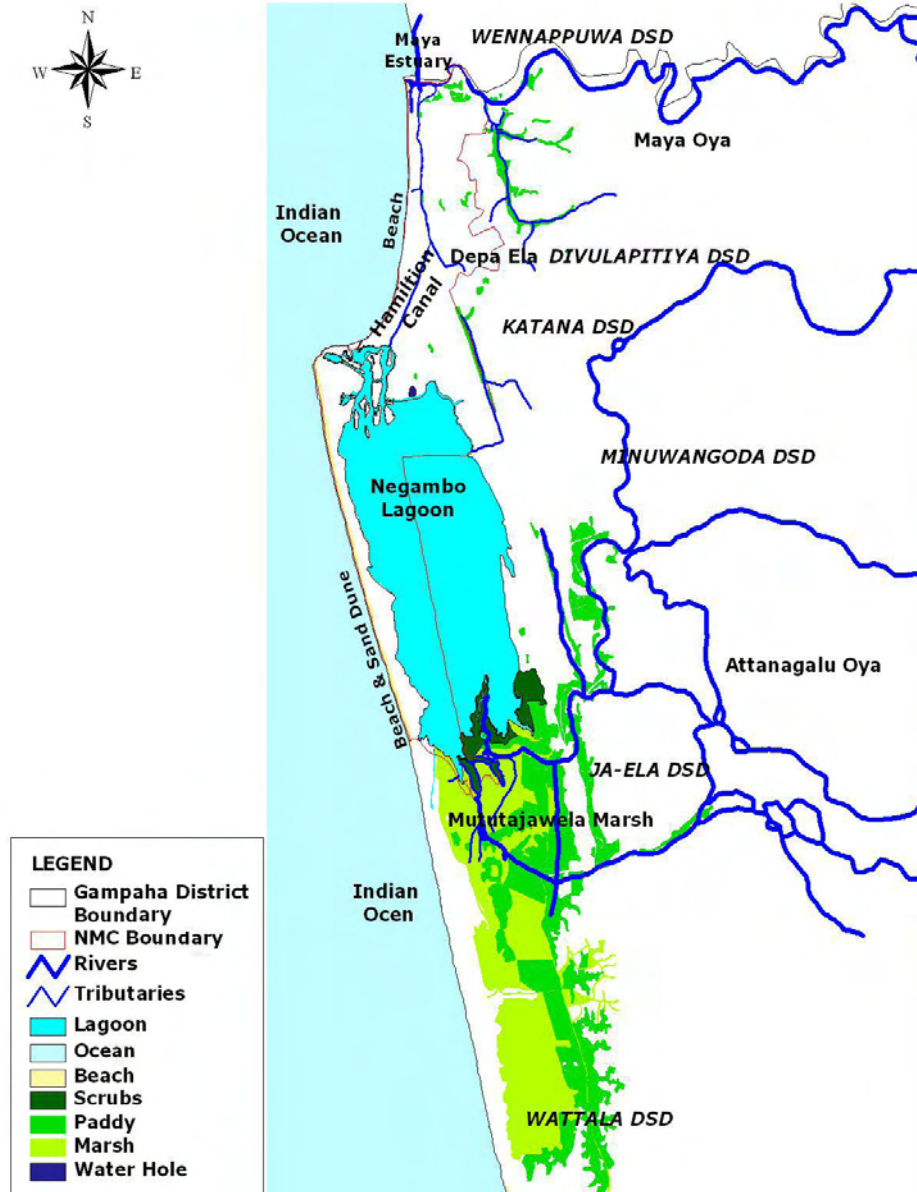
N
W
E
S

Maya Estuary
WENNAPPUWA DSD
Maya Oya
Indian Ocean
Beach
Hamilton Canal
Depa Ela
DIVULAPITIYA DSD
KATANA DSD
MINUWANGODA DSD
Negambo Lagoon
Beach & Sand Dune
Attanagalu Oya
JA-ELA DSD
Mututajawela Marsh
Indian Ocen
WATTALA DSD

LEGEND
Gampaha District Boundary
NMC Boundary
Rivers
Tributaries
Lagoon
Ocean
Beach
Scrubs
Paddy
Marsh
Water Hole